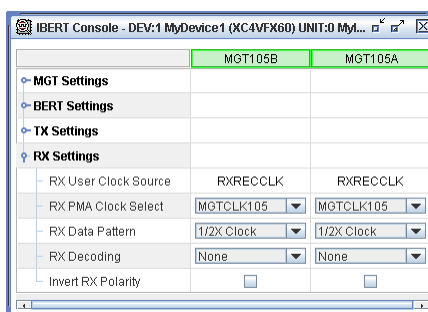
IBERT Console - DEV:1 MyDevice1 (XC4VFX60) UNIT:0 MyI...

| | MGT105B | MGT105A |
|---|---|---|
| MGT Settings | | |
| BERT Settings | | |
| TX Settings | | |
| RX Settings | | |
| RX User Clock Source | RXRECCLK | RXRECCLK |
| RX PMA Clock Select | MGTCLK105 | MGTCLK105 |
| RX Data Pattern | 1/2X Clock | 1/2X Clock |
| RX Decoding | None | None |
| Invert RX Polarity | | |